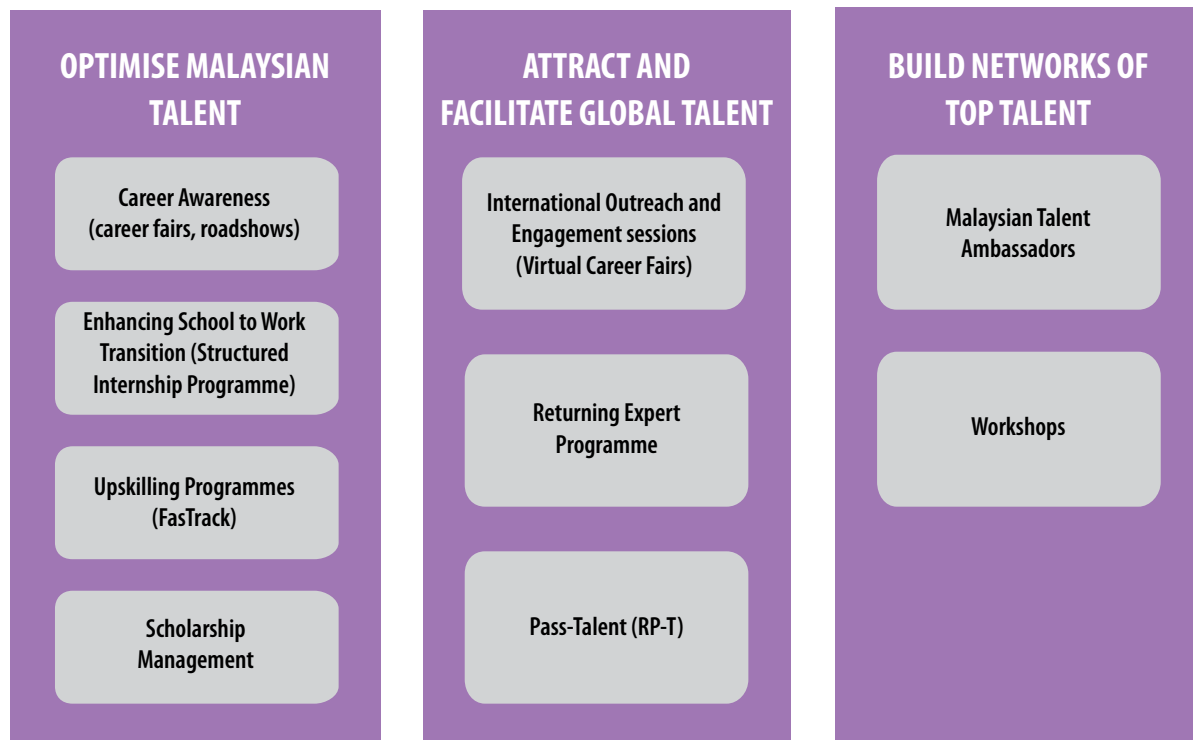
OPTIMISE MALAYSIAN TALENT

Career Awareness (career fairs, roadshows)

Enhancing School to Work Transition (Structured Internship Programme)

Upskilling Programmes (FasTrack)

Scholarship Management

ATTRACT AND FACILITATE GLOBAL TALENT

International Outreach and Engagement sessions (Virtual Career Fairs)

Returning Expert Programme

Pass-Talent (RP-T)

BUILD NETWORKS OF TOP TALENT

Malaysian Talent Ambassadors

Workshops